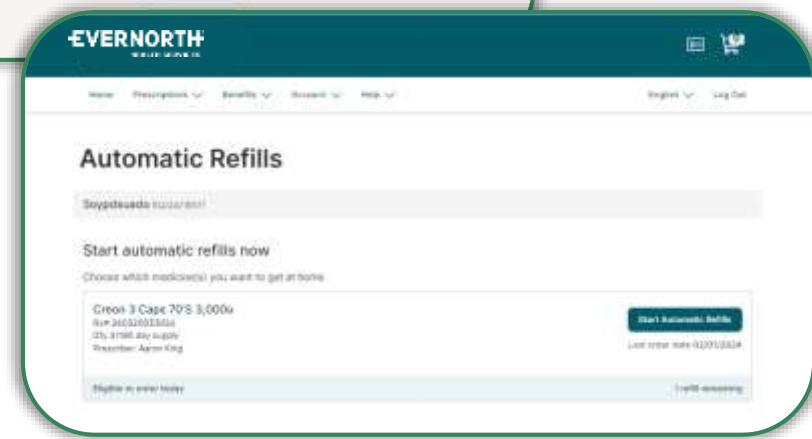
EVERNORTH

Home Prescriptions Benefits Account Help

English Log Out

Automatic Refills

Soypdsuado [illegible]

Start automatic refills now

Choose which medicine(s) you want to get at home.

Creon 3 Caps 70'S 3,000u
Rx# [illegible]
Qty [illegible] day supply
Prescriber: Aaron King

Start Automatic Refills

Last order date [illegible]

Eligible to order today

1 refill remaining